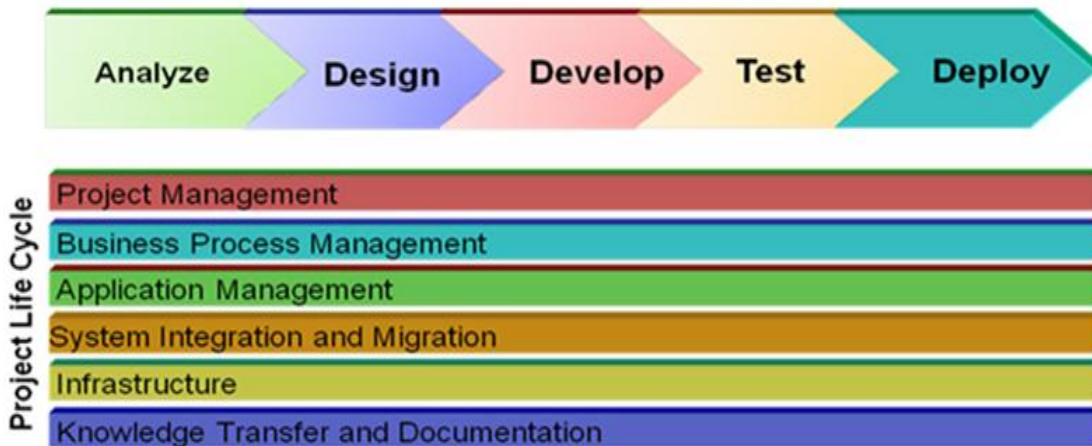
Analyze
Design
Develop
Test
Deploy

Project Life Cycle

Project Management
Business Process Management
Application Management
System Integration and Migration
Infrastructure
Knowledge Transfer and Documentation